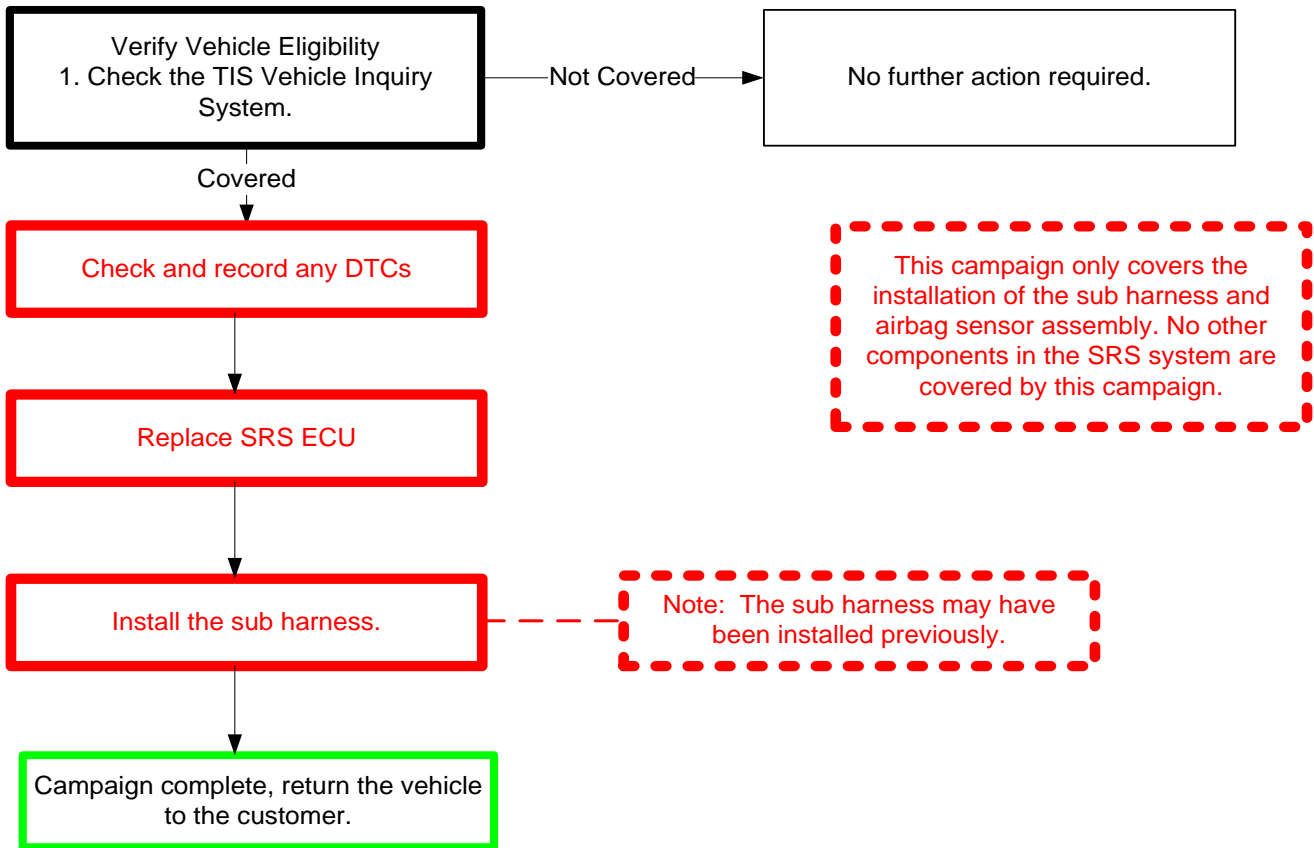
Verify Vehicle Eligibility
1. Check the TIS Vehicle Inquiry System.

Not Covered

No further action required.

Covered

Check and record any DTCs

This campaign only covers the installation of the sub harness and airbag sensor assembly. No other components in the SRS system are covered by this campaign.

Replace SRS ECU

Install the sub harness.

Note: The sub harness may have been installed previously.

Campaign complete, return the vehicle to the customer.